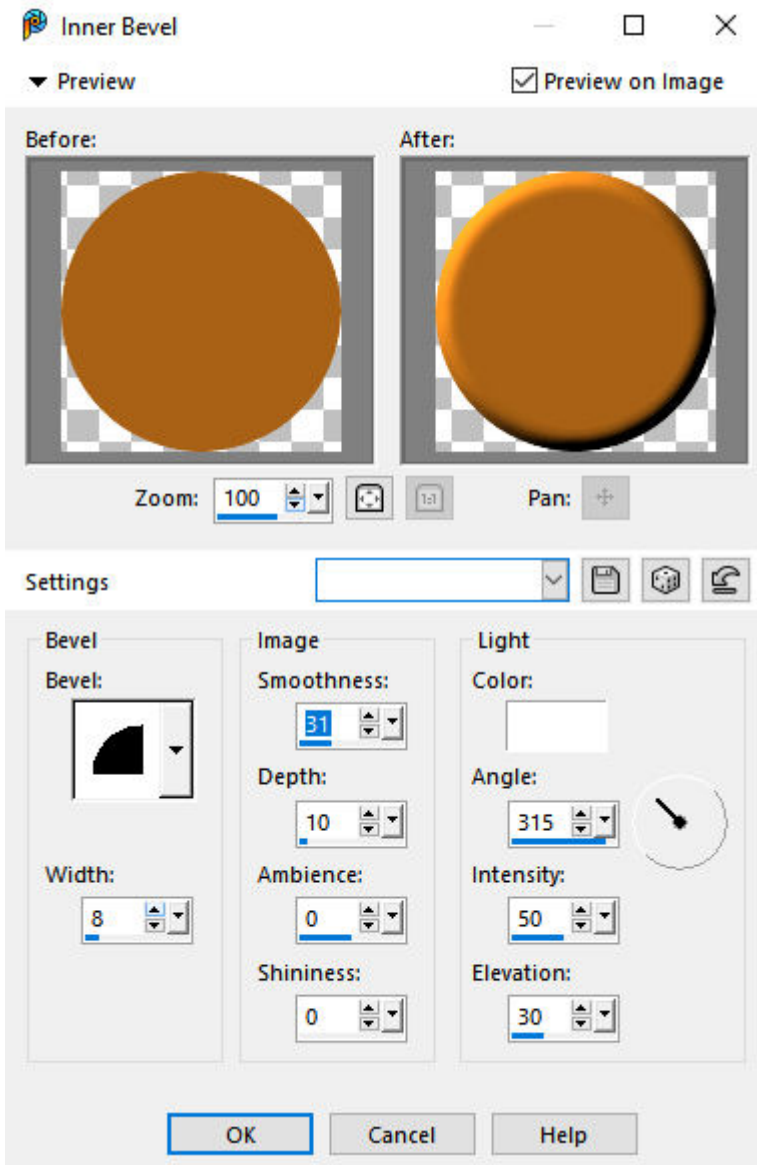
Inner Bevel

Preview

Preview on Image

Before:

After:

Zoom: 100

Pan:

Settings

Bevel

Bevel:

Width:

8

Image

Smoothness:

31

Depth:

10

Ambience:

0

Shininess:

0

Light

Color:

Angle:

315

Intensity:

50

Elevation:

30

OK

Cancel

Help